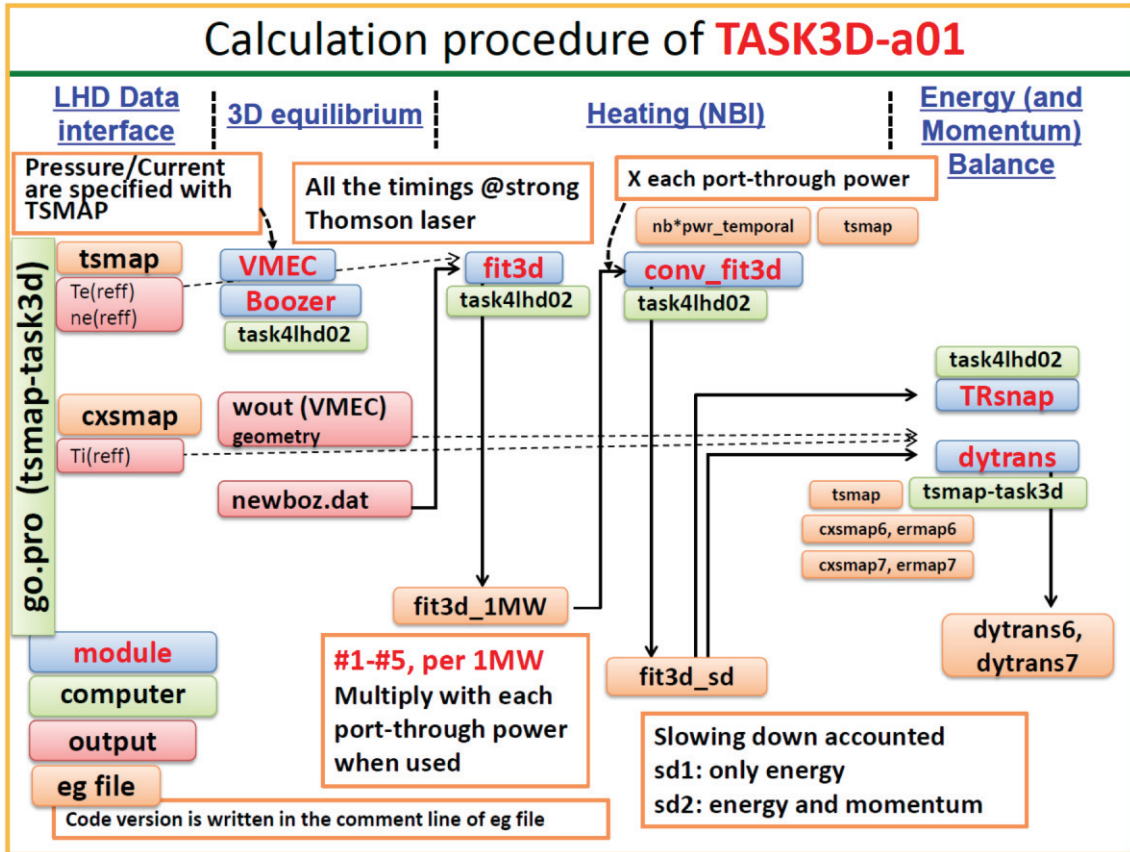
Calculation procedure of TASK3D-a01

LHD Data interface

3D equilibrium

Heating (NBI)

Energy (and Momentum) Balance

Pressure/Current are specified with TSMAP

All the timings @strong Thomson laser

X each port-through power

nb*pwr_temporal

tsmap

go.pro (tsmap-task3d)

tsmap

Te(reff)
ne(reff)

VMEC

Boozer

task4lhd02

fit3d

task4lhd02

conv_fit3d

task4lhd02

task4lhd02

TRsnap

cxsmap

Ti(reff)

wout (VMEC)
geometry

dytrans

newboz.dat

tsmap

tsmap-task3d

cxsmap6, ermap6

cxsmap7, ermap7

fit3d_1MW

dytrans6, dytrans7

module

computer

output

eg file

#1-#5, per 1MW
Multiply with each port-through power when used

fit3d_sd

Slowing down accounted
sd1: only energy
sd2: energy and momentum

Code version is written in the comment line of eg file